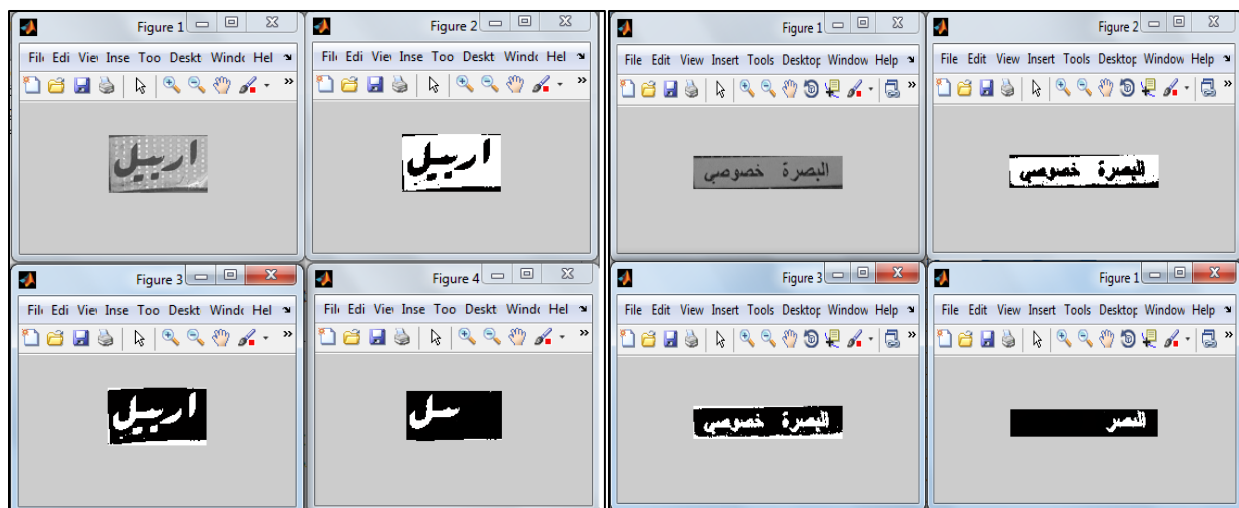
Figure 1
File Edit View Insert Tools Desktop Window Help
اربيل

Figure 2
File Edit View Insert Tools Desktop Window Help
اربيل

Figure 3
File Edit View Insert Tools Desktop Window Help
اربيل

Figure 4
File Edit View Insert Tools Desktop Window Help
سل

Figure 1
File Edit View Insert Tools Desktop Window Help
البصرة خصوصي

Figure 2
File Edit View Insert Tools Desktop Window Help
البصرة خصوصي

Figure 3
File Edit View Insert Tools Desktop Window Help
البصرة خصوصي

Figure 1
File Edit View Insert Tools Desktop Window Help
البصر